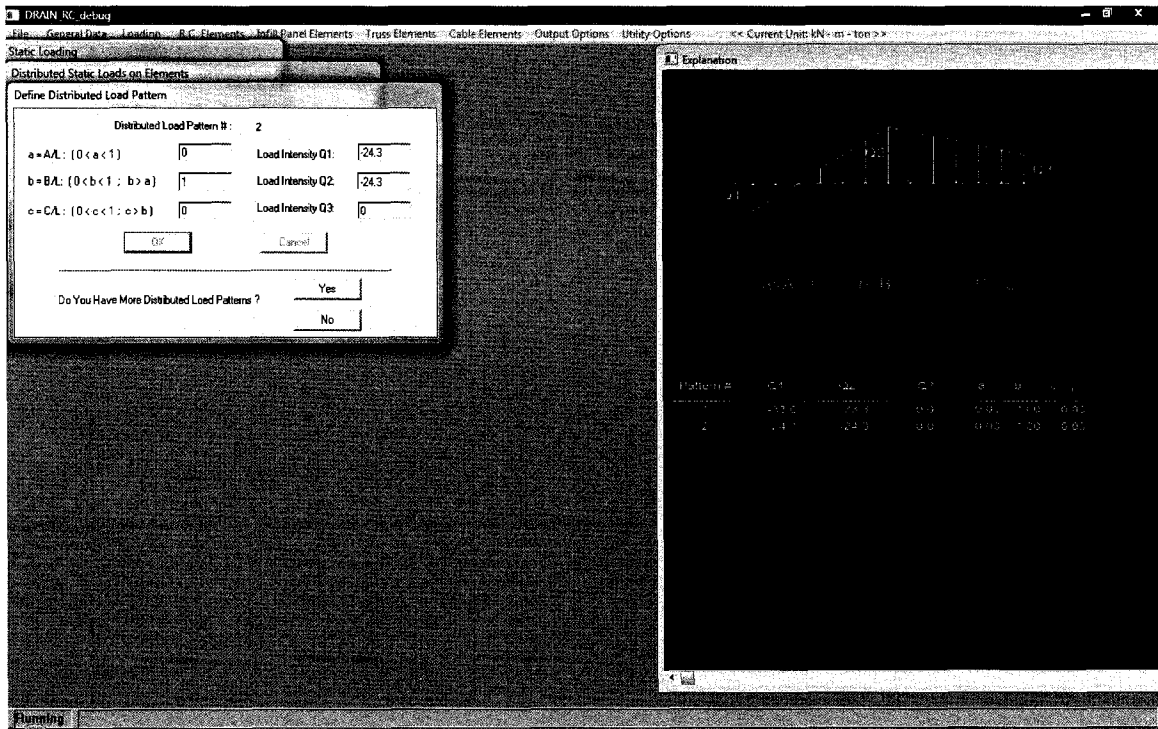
DRAIN_RC_debug

File General Data Loading R.C. Elements Infill Panel Elements Truss Elements Cable Elements Output Options Utility Options << Current Unit: kN - m - ton >>

Static Loading

Distributed Static Loads on Elements

Define Distributed Load Pattern

Distributed Load Pattern # : 2

a = A/L : ( 0 < a < 1 ) 0 Load Intensity Q1: -24.3

b = B/L : ( 0 < b < 1 ; b > a ) 1 Load Intensity Q2: -24.3

c = C/L : ( 0 < c < 1 ; c > b ) 0 Load Intensity Q3: 0

OK Cancel

Do You Have More Distributed Load Patterns ? Yes No

Explanation

Q2 Q3 Q1

Pattern # Q1 Q2 Q3 a b c

1 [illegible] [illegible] 0.0 0.00 1.00 0.00

2 -24.3 -24.3 0.0 0.00 1.00 0.00

Running